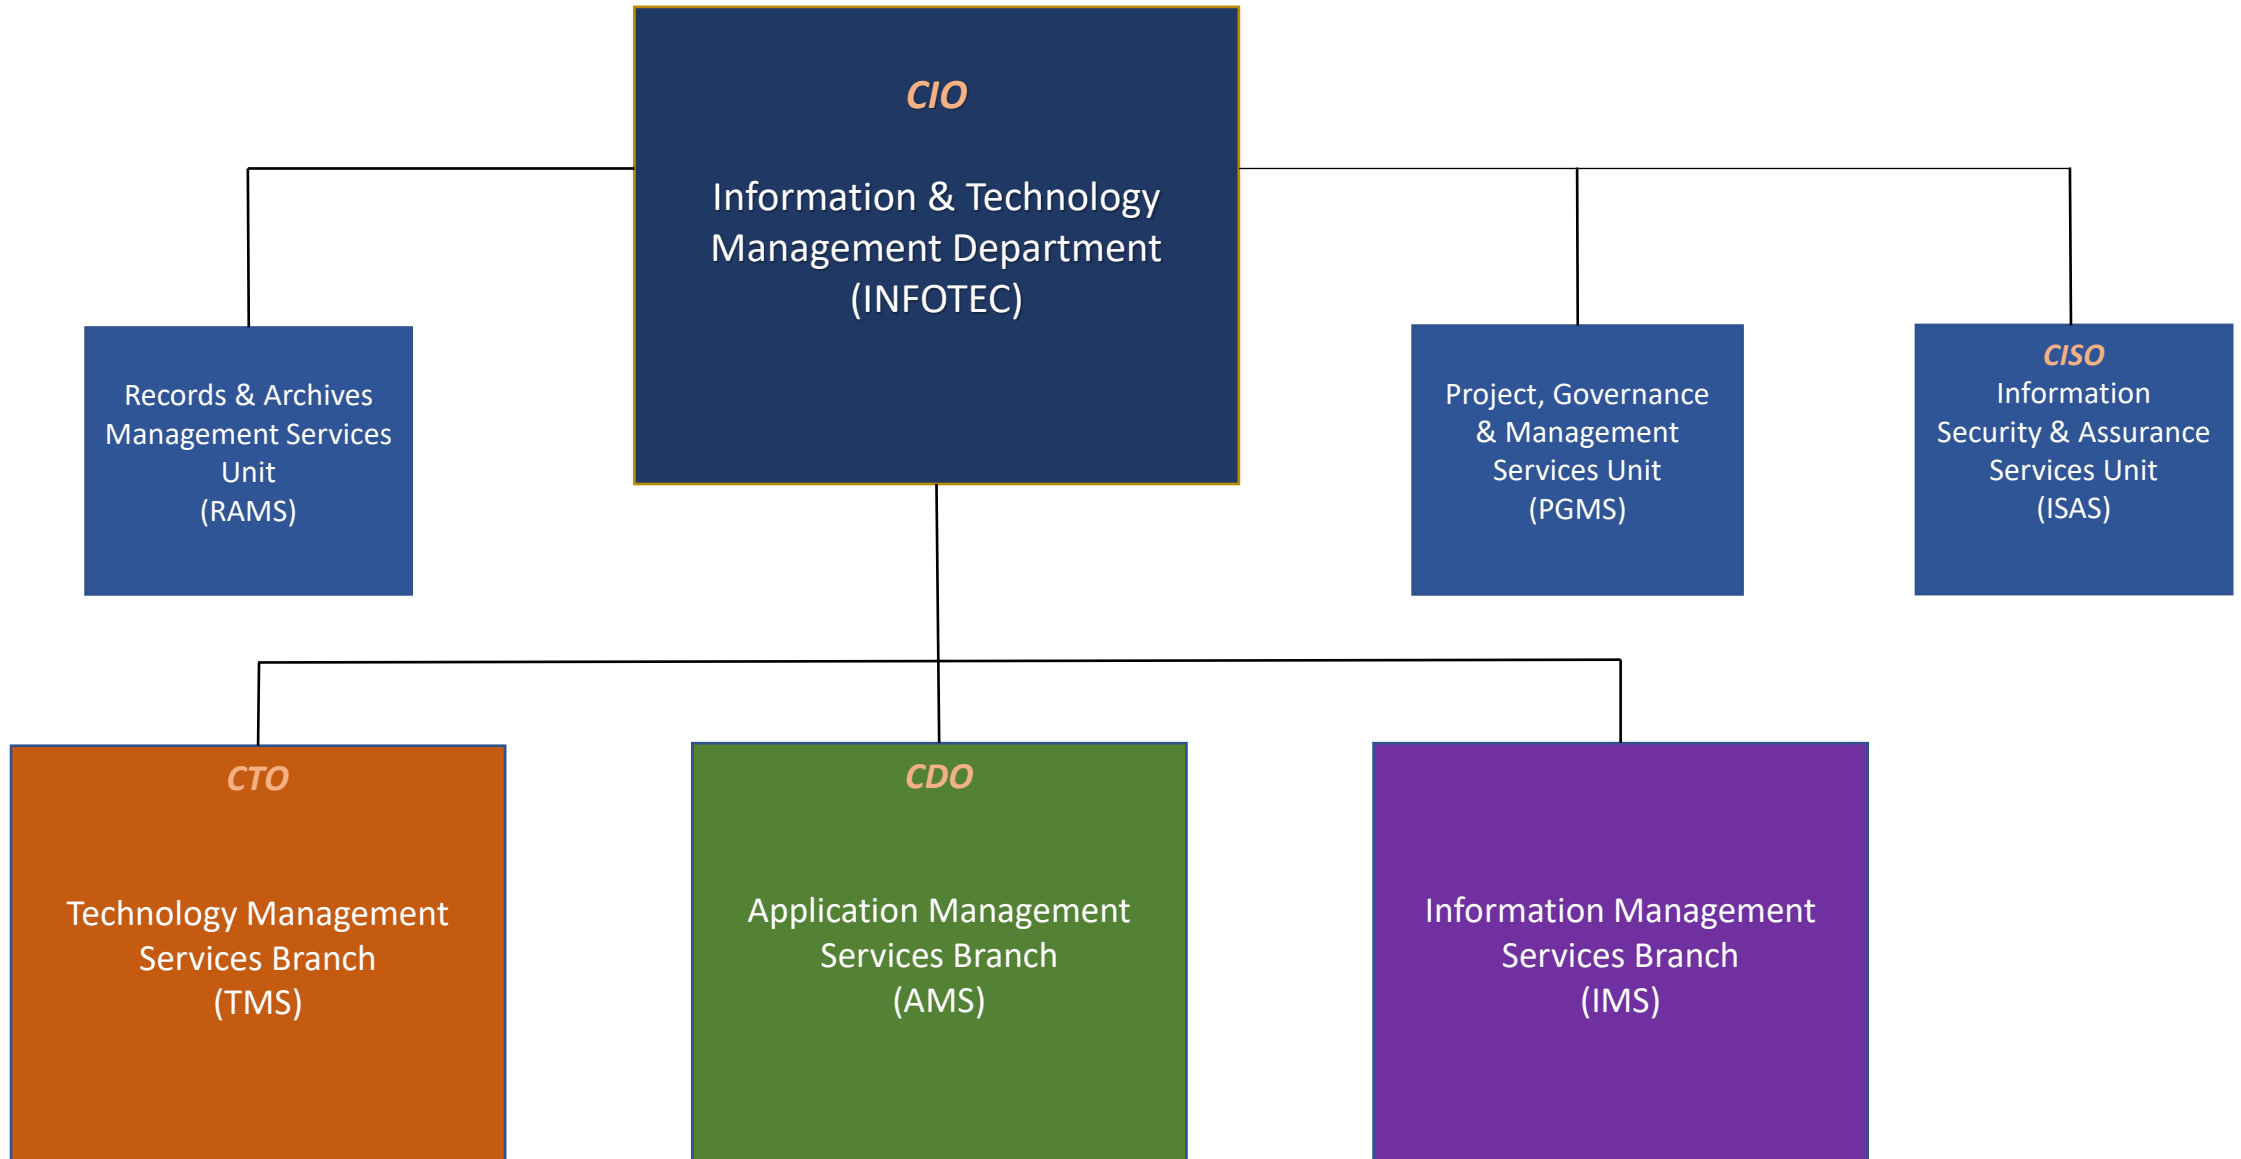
CIO

Information & Technology Management Department (INFOTEC)

Records & Archives Management Services Unit (RAMS)

Project, Governance & Management Services Unit (PGMS)

CISO
Information Security & Assurance Services Unit (ISAS)

CTO

Technology Management Services Branch (TMS)

CDO

Application Management Services Branch (AMS)

Information Management Services Branch (IMS)